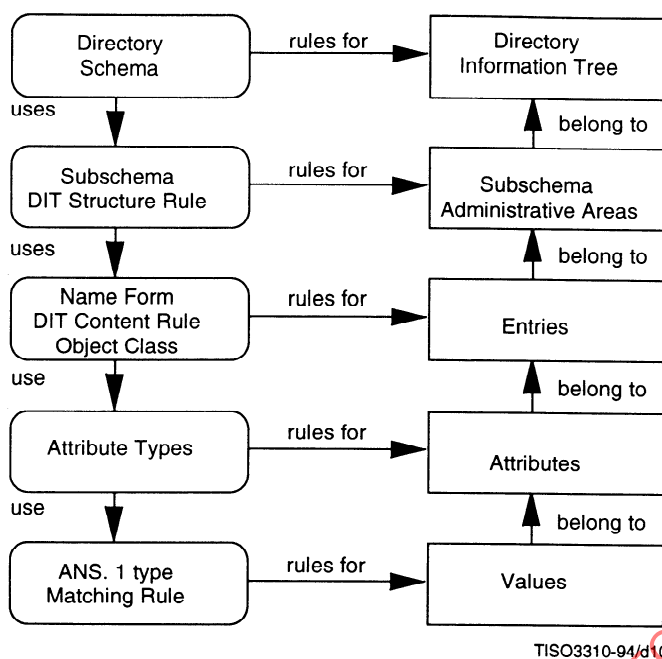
Directory Schema

rules for

Directory Information Tree

uses

belong to

Subschema DIT Structure Rule

rules for

Subschema Administrative Areas

uses

belong to

Name Form DIT Content Rule Object Class

rules for

Entries

use

belong to

Attribute Types

rules for

Attributes

use

belong to

ANS. 1 type Matching Rule

rules for

Values

TISO3310-94/d1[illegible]